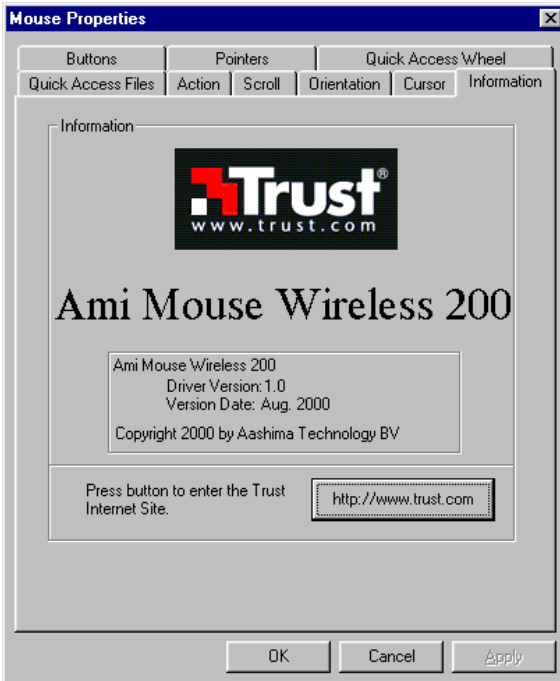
Mouse Properties

Buttons | Pointers | Quick Access Wheel
Quick Access Files | Action | Scroll | Orientation | Cursor | Information

Information

Trust®
www.trust.com

Ami Mouse Wireless 200

Ami Mouse Wireless 200
Driver Version: 1.0
Version Date: Aug. 2000
Copyright 2000 by Aashima Technology BV

Press button to enter the Trust Internet Site.

http://www.trust.com

OK | Cancel | Apply